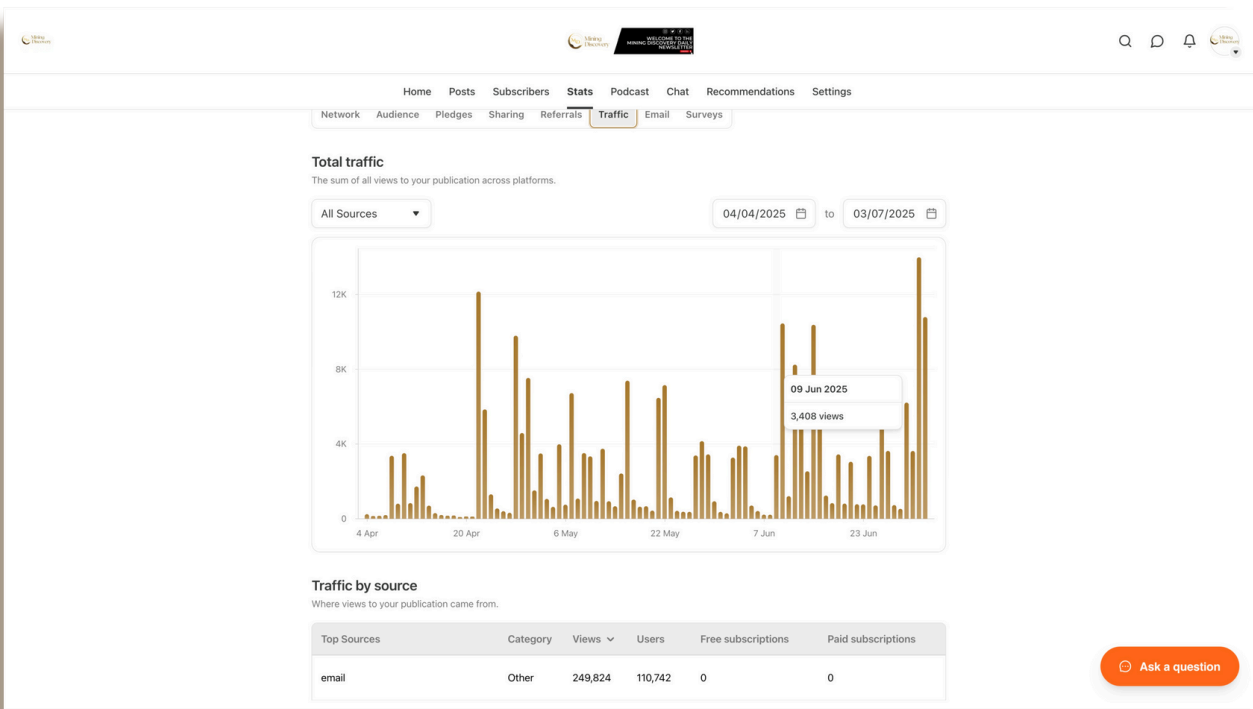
Mining Discovery

Mining Discovery WELCOME TO THE MINING DISCOVERY DAILY NEWSLETTER

Mining Discovery

Home Posts Subscribers Stats Podcast Chat Recommendations Settings

Network Audience Pledges Sharing Referrals Traffic Email Surveys

Total traffic

The sum of all views to your publication across platforms.

All Sources

04/04/2025 to 03/07/2025

12K
8K
4K
0

4 Apr 20 Apr 6 May 22 May 7 Jun 23 Jun

09 Jun 2025
3,408 views

Traffic by source

Where views to your publication came from.

| Top Sources | Category | Views | Users | Free subscriptions | Paid subscriptions |
|---|---|---|---|---|---|
| email | Other | 249,824 | 110,742 | 0 | 0 |

Ask a question